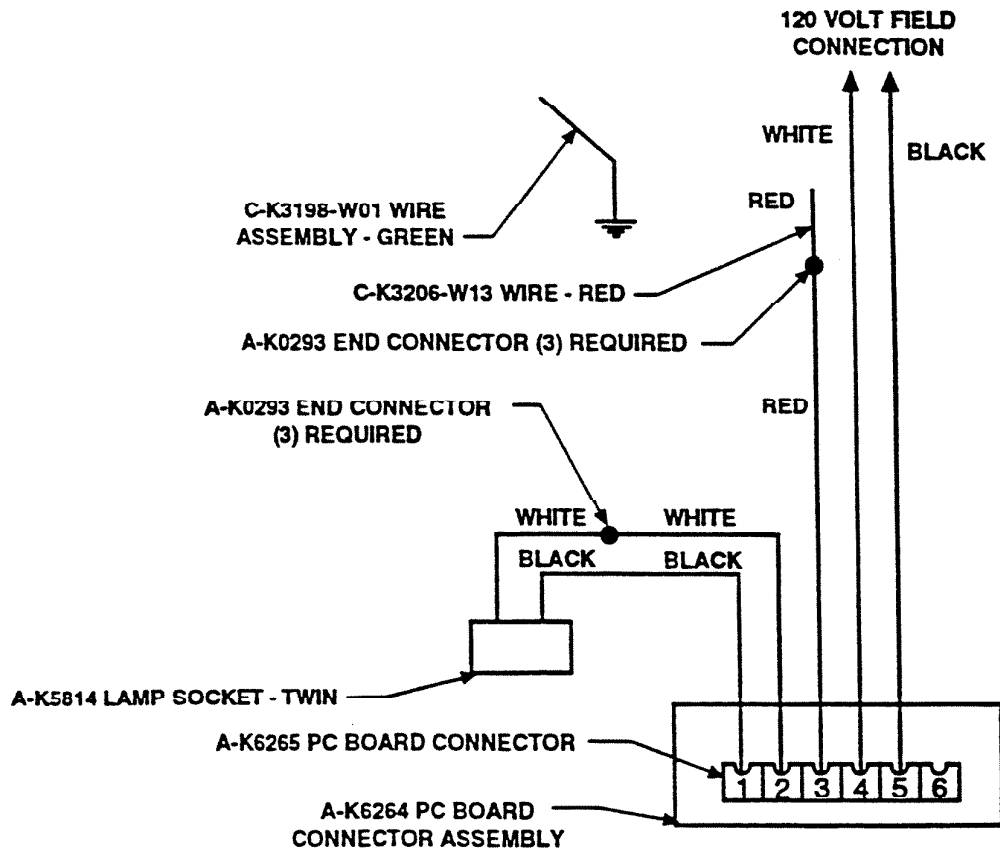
120 VOLT FIELD CONNECTION

WHITE

BLACK

RED

C-K3198-W01 WIRE ASSEMBLY - GREEN

C-K3206-W13 WIRE - RED

A-K0293 END CONNECTOR (3) REQUIRED

RED

A-K0293 END CONNECTOR (3) REQUIRED

WHITE

WHITE

BLACK

BLACK

A-K5814 LAMP SOCKET - TWIN

A-K6265 PC BOARD CONNECTOR

1 2 3 4 5 6

A-K6264 PC BOARD CONNECTOR ASSEMBLY